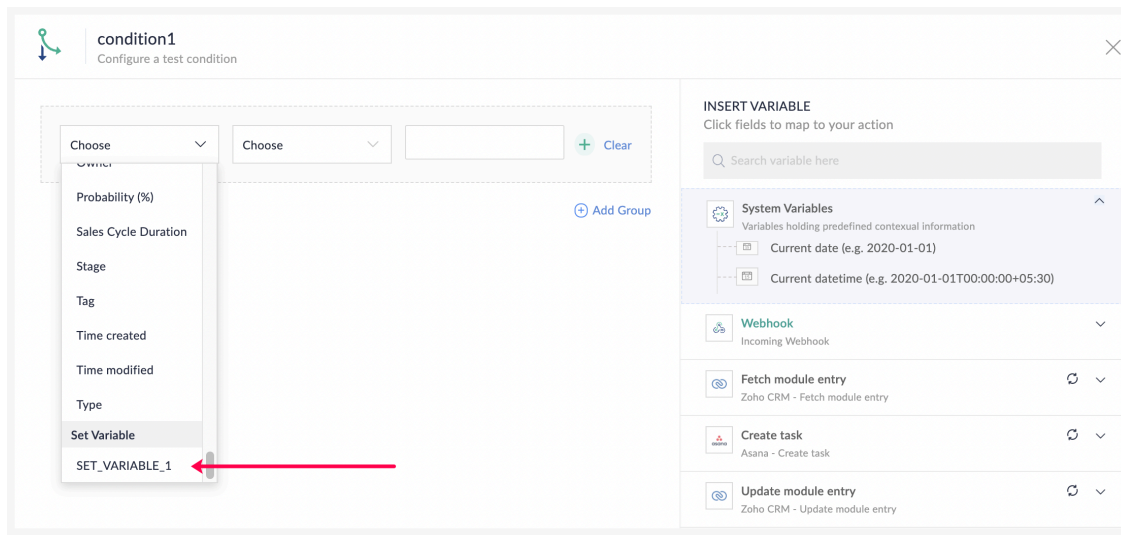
condition1
Configure a test condition

Choose
Choose
Clear

Owner
Probability (%)
Sales Cycle Duration
Stage
Tag
Time created
Time modified
Type
Set Variable
SET_VARIABLE_1

Add Group

INSERT VARIABLE
Click fields to map to your action

Search variable here

System Variables
Variables holding predefined contexual information
Current date (e.g. 2020-01-01)
Current datetime (e.g. 2020-01-01T00:00:00+05:30)

Webhook
Incoming Webhook

Fetch module entry
Zoho CRM - Fetch module entry

Create task
Asana - Create task

Update module entry
Zoho CRM - Update module entry